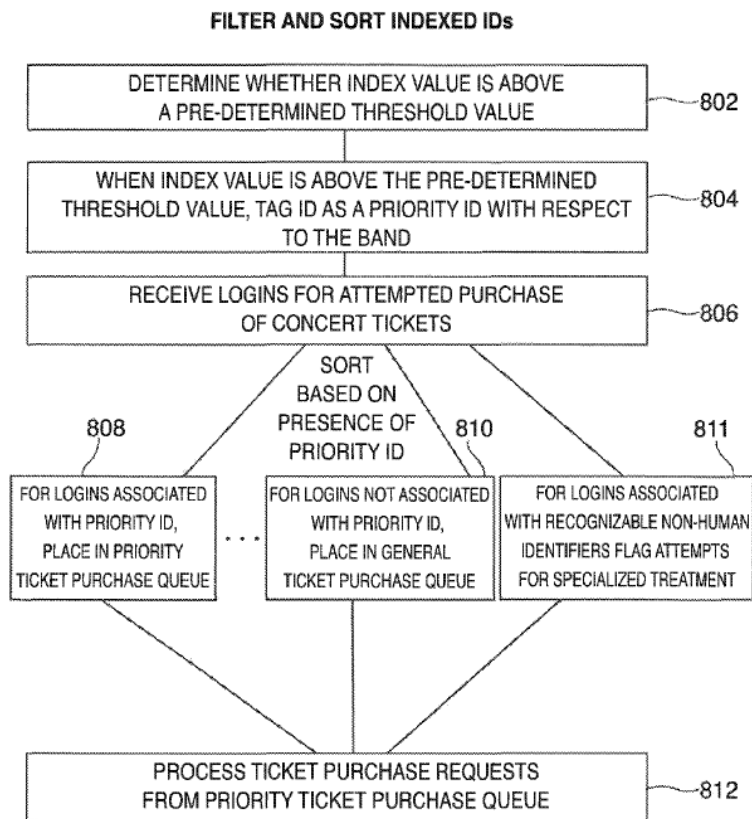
FILTER AND SORT INDEXED IDs

DETERMINE WHETHER INDEX VALUE IS ABOVE A PRE-DETERMINED THRESHOLD VALUE

802

WHEN INDEX VALUE IS ABOVE THE PRE-DETERMINED THRESHOLD VALUE, TAG ID AS A PRIORITY ID WITH RESPECT TO THE BAND

804

RECEIVE LOGINS FOR ATTEMPTED PURCHASE OF CONCERT TICKETS

806

SORT BASED ON PRESENCE OF PRIORITY ID

808

810

811

FOR LOGINS ASSOCIATED WITH PRIORITY ID, PLACE IN PRIORITY TICKET PURCHASE QUEUE

. . .

FOR LOGINS NOT ASSOCIATED WITH PRIORITY ID, PLACE IN GENERAL TICKET PURCHASE QUEUE

FOR LOGINS ASSOCIATED WITH RECOGNIZABLE NON-HUMAN IDENTIFIERS FLAG ATTEMPTS FOR SPECIALIZED TREATMENT

PROCESS TICKET PURCHASE REQUESTS FROM PRIORITY TICKET PURCHASE QUEUE

812